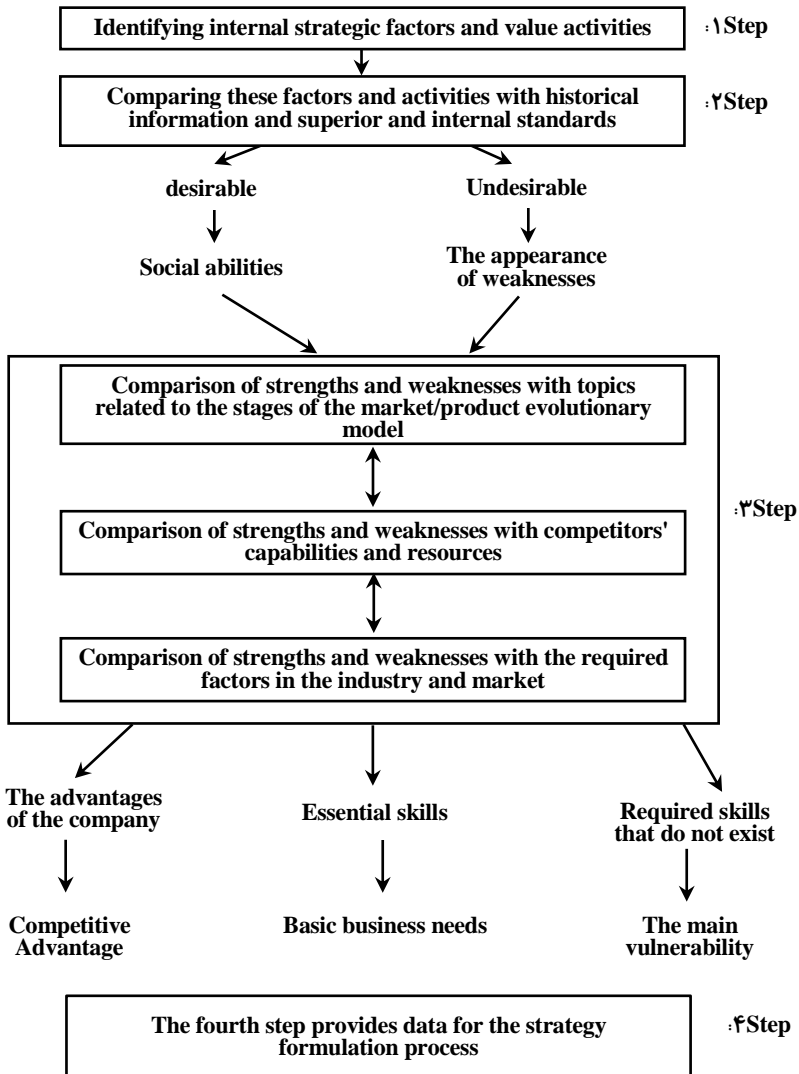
Identifying internal strategic factors and value activities

:۱Step

Comparing these factors and activities with historical information and superior and internal standards

:۲Step

desirable

Undesirable

Social abilities

The appearance of weaknesses

Comparison of strengths and weaknesses with topics related to the stages of the market/product evolutionary model

Comparison of strengths and weaknesses with competitors' capabilities and resources

:۳Step

Comparison of strengths and weaknesses with the required factors in the industry and market

The advantages of the company

Essential skills

Required skills that do not exist

Competitive Advantage

Basic business needs

The main vulnerability

The fourth step provides data for the strategy formulation process

:۴Step